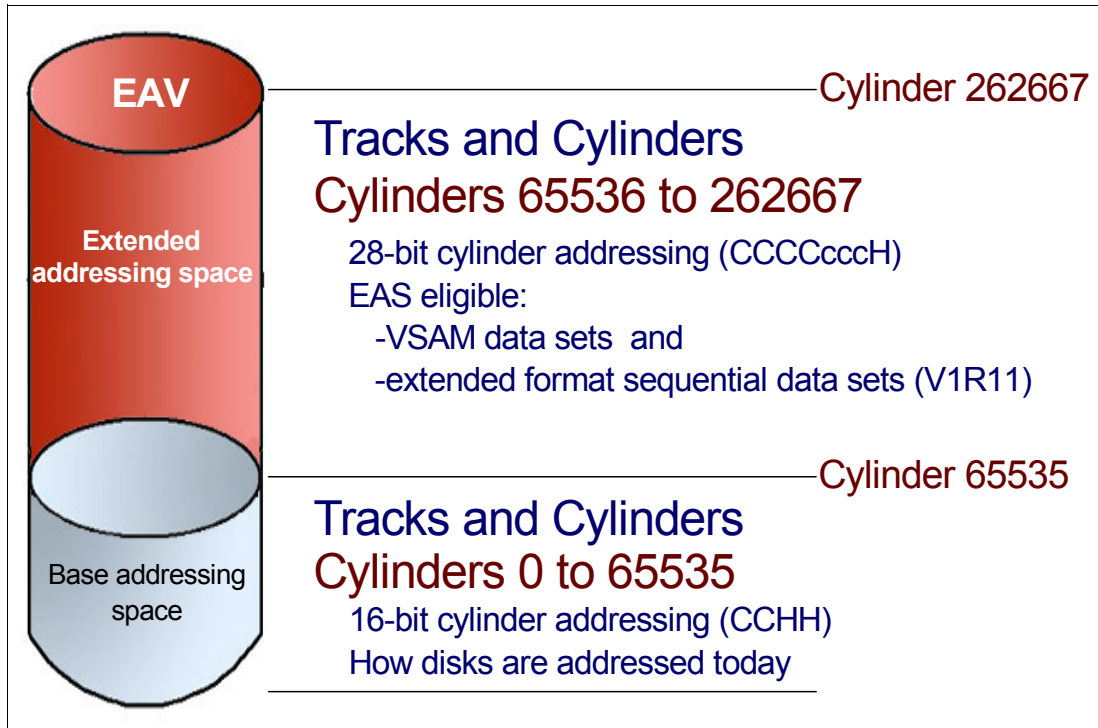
EAV

Extended addressing space

Base addressing space

Cylinder 262667

Tracks and Cylinders
Cylinders 65536 to 262667

28-bit cylinder addressing (CCCCcccH)
EAS eligible:
-VSAM data sets and
-extended format sequential data sets (V1R11)

Cylinder 65535

Tracks and Cylinders
Cylinders 0 to 65535

16-bit cylinder addressing (CCHH)
How disks are addressed today